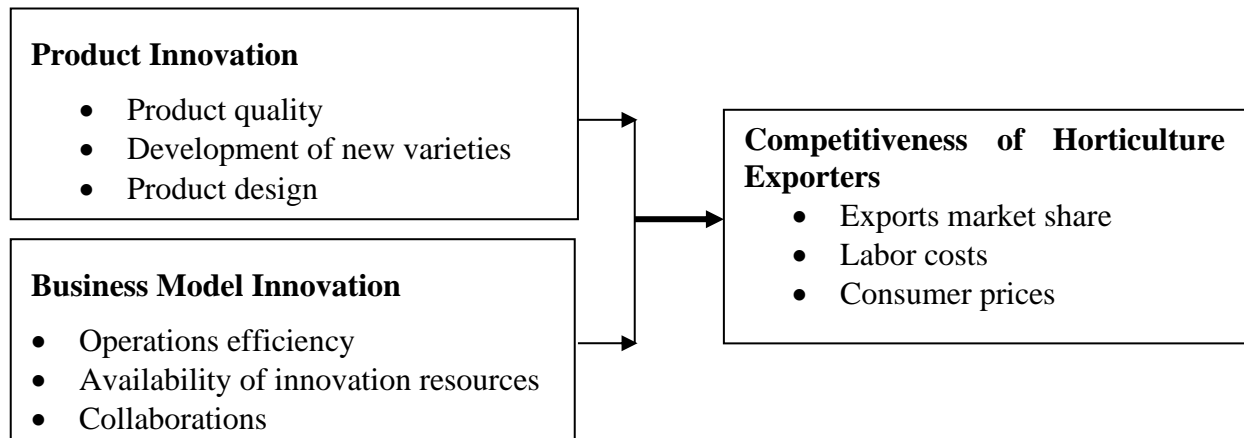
**Product Innovation**
- Product quality
- Development of new varieties
- Product design

**Business Model Innovation**
- Operations efficiency
- Availability of innovation resources
- Collaborations

**Competitiveness of Horticulture Exporters**
- Exports market share
- Labor costs
- Consumer prices